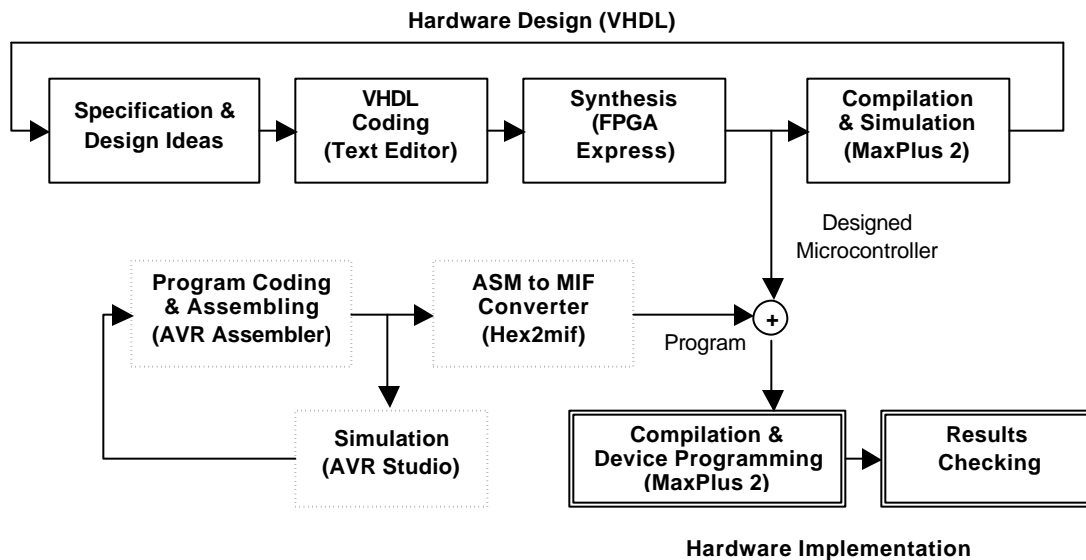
Hardware Design (VHDL)

Specification & Design Ideas

VHDL Coding (Text Editor)

Synthesis (FPGA Express)

Compilation & Simulation (MaxPlus 2)

Designed Microcontroller

Program Coding & Assembling (AVR Assembler)

ASM to MIF Converter (Hex2mif)

+

Program

Simulation (AVR Studio)

Compilation & Device Programming (MaxPlus 2)

Results Checking

Hardware Implementation